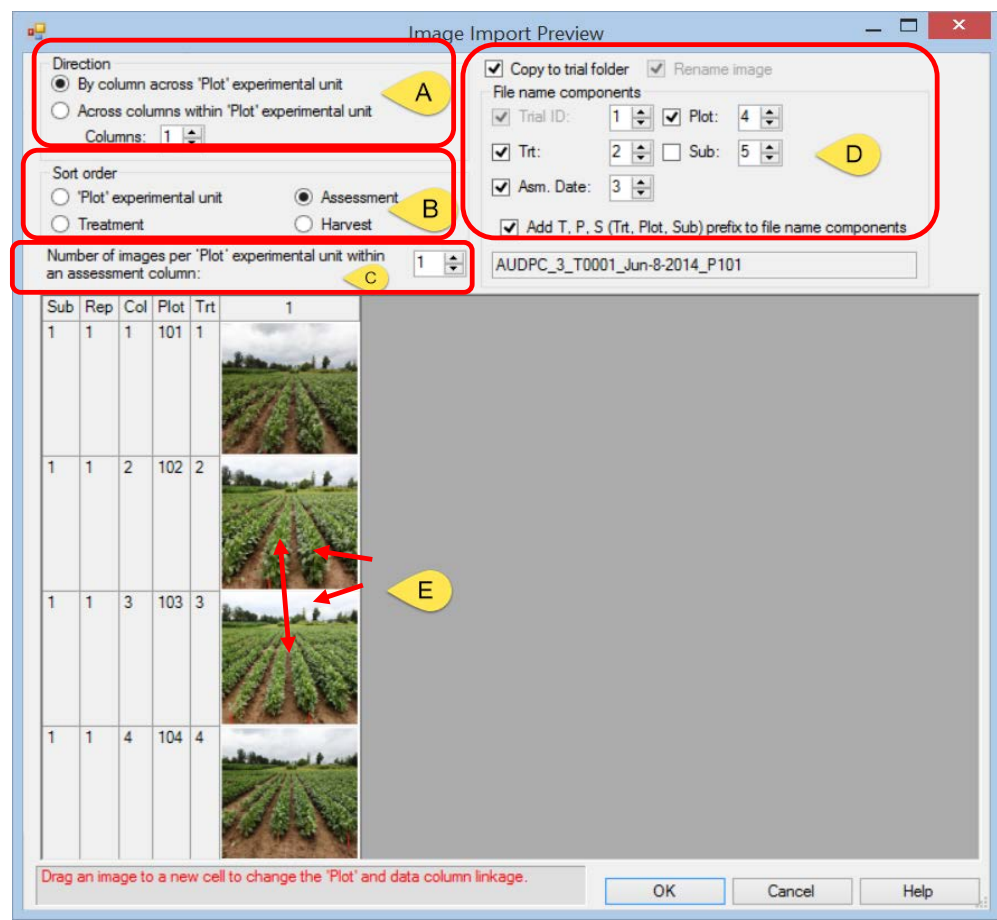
Image Import Preview

Direction
By column across 'Plot' experimental unit
Across columns within 'Plot' experimental unit
Columns: 1

A

Sort order
'Plot' experimental unit
Assessment
Treatment
Harvest

B

Number of images per 'Plot' experimental unit within an assessment column: 1

C

Copy to trial folder
Rename image
File name components
Trial ID: 1
Plot: 4
Trt: 2
Sub: 5
Asm. Date: 3

D

Add T, P, S (Trt, Plot, Sub) prefix to file name components

AUDPC_3_T0001_Jun-8-2014_P101

| Sub | Rep | Col | Plot | Trt | 1 |
|---|---|---|---|---|---|
| 1 | 1 | 1 | 101 | 1 | |
| 1 | 1 | 2 | 102 | 2 | |
| 1 | 1 | 3 | 103 | 3 | |
| 1 | 1 | 4 | 104 | 4 | |

E

Drag an image to a new cell to change the 'Plot' and data column linkage.

OK
Cancel
Help